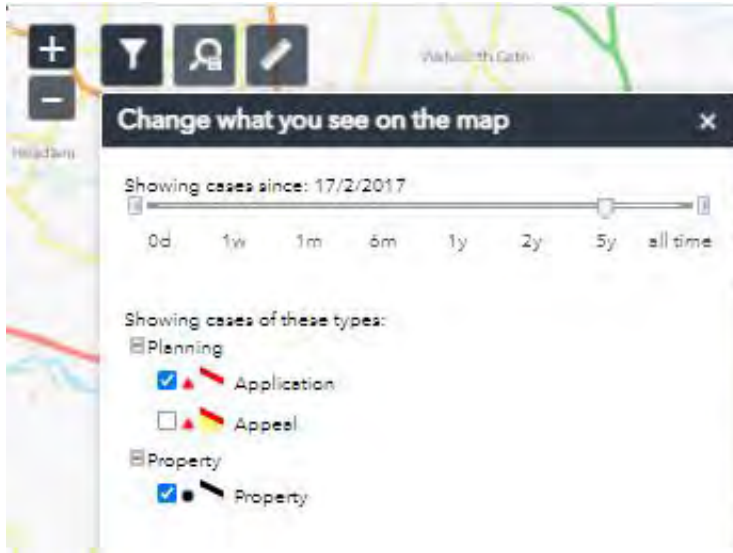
+
−
Wadsworth Gate
Headlams

Change what you see on the map ×

Showing cases since: 17/2/2017

0d 1w 1m 6m 1y 2y 5y all time

Showing cases of these types:
Planning
Application
Appeal
Property
Property